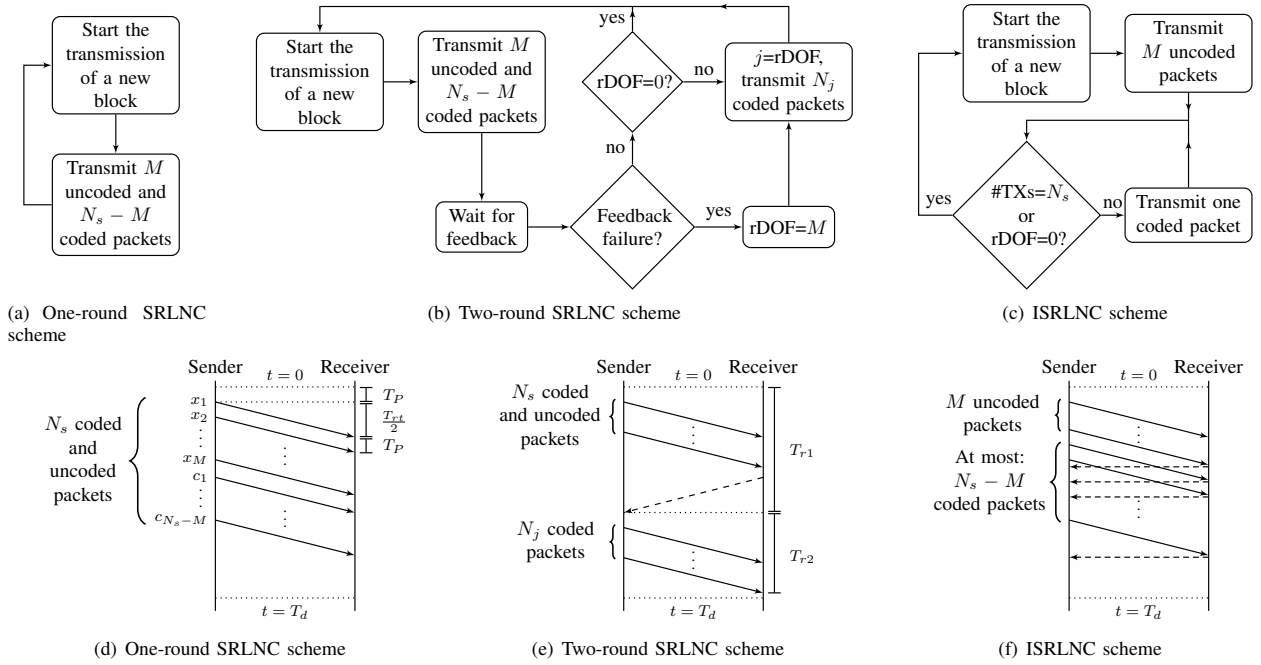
Start the transmission of a new block

Transmit $M$ uncoded and $N_s - M$ coded packets

(a) One-round SRLNC scheme

Start the transmission of a new block

Transmit $M$ uncoded and $N_s - M$ coded packets

yes

rDOF=0?

no

$j$=rDOF, transmit $N_j$ coded packets

no

Wait for feedback

Feedback failure?

yes

rDOF=$M$

(b) Two-round SRLNC scheme

Start the transmission of a new block

Transmit $M$ uncoded packets

yes

#TXs=$N_s$ or rDOF=0?

no

Transmit one coded packet

(c) ISRLNC scheme

Sender

$t = 0$

Receiver

$T_P$

$\frac{T_{rt}}{2}$

$T_P$

$N_s$ coded and uncoded packets

$x_1$

$x_2$

$x_M$

$c_1$

$c_{N_s - M}$

$t = T_d$

(d) One-round SRLNC scheme

Sender

$t = 0$

Receiver

$N_s$ coded and uncoded packets

$T_{r1}$

$N_j$ coded packets

$T_{r2}$

$t = T_d$

(e) Two-round SRLNC scheme

Sender

$t = 0$

Receiver

$M$ uncoded packets

At most: $N_s - M$ coded packets

$t = T_d$

(f) ISRLNC scheme